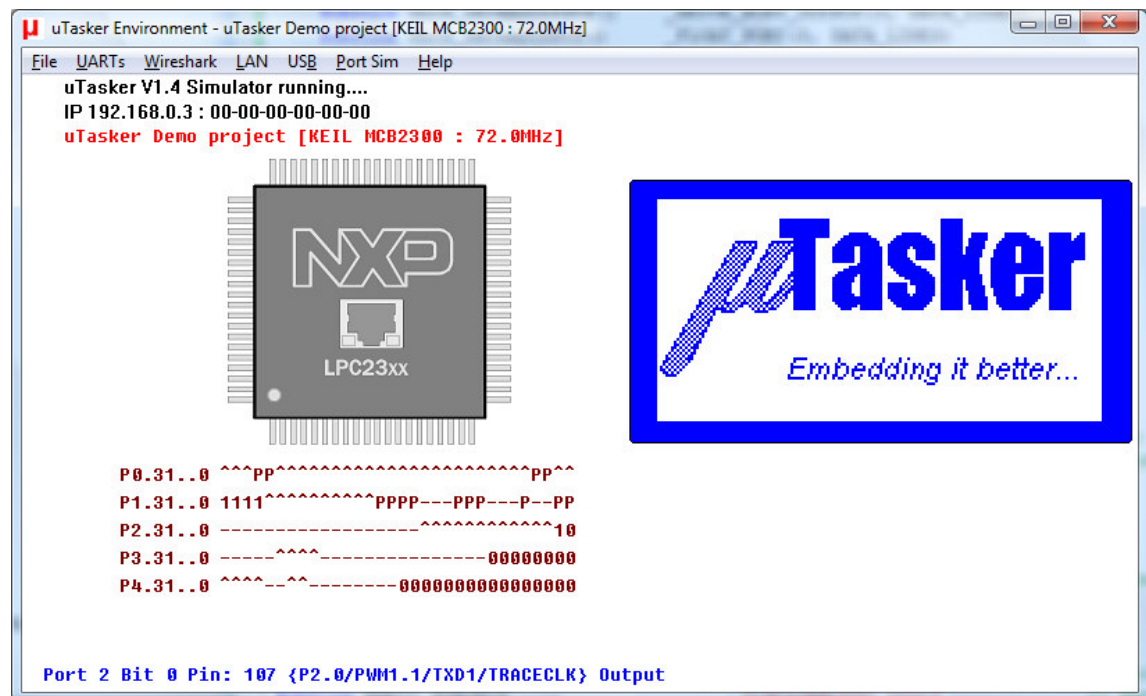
µ uTasker Environment - uTasker Demo project [KEIL MCB2300 : 72.0MHz]

File UARTs Wireshark LAN USB Port Sim Help

uTasker V1.4 Simulator running....
IP 192.168.0.3 : 00-00-00-00-00-00
uTasker Demo project [KEIL MCB2300 : 72.0MHz]

NXP
LPC23xx

µTasker
Embedding it better...

P0.31..0 ^^^PP^^^^^^^^^^^^^^^^^^^^^^PP^^
P1.31..0 1111^^^^^^^^^^PPPP---PPP---P--PP
P2.31..0 -------------------^^^^^^^^^^^^10
P3.31..0 -----^^^^---------------00000000
P4.31..0 ^^^^--^^--------0000000000000000

Port 2 Bit 0 Pin: 107 {P2.0/PWM1.1/TXD1/TRACECLK} Output